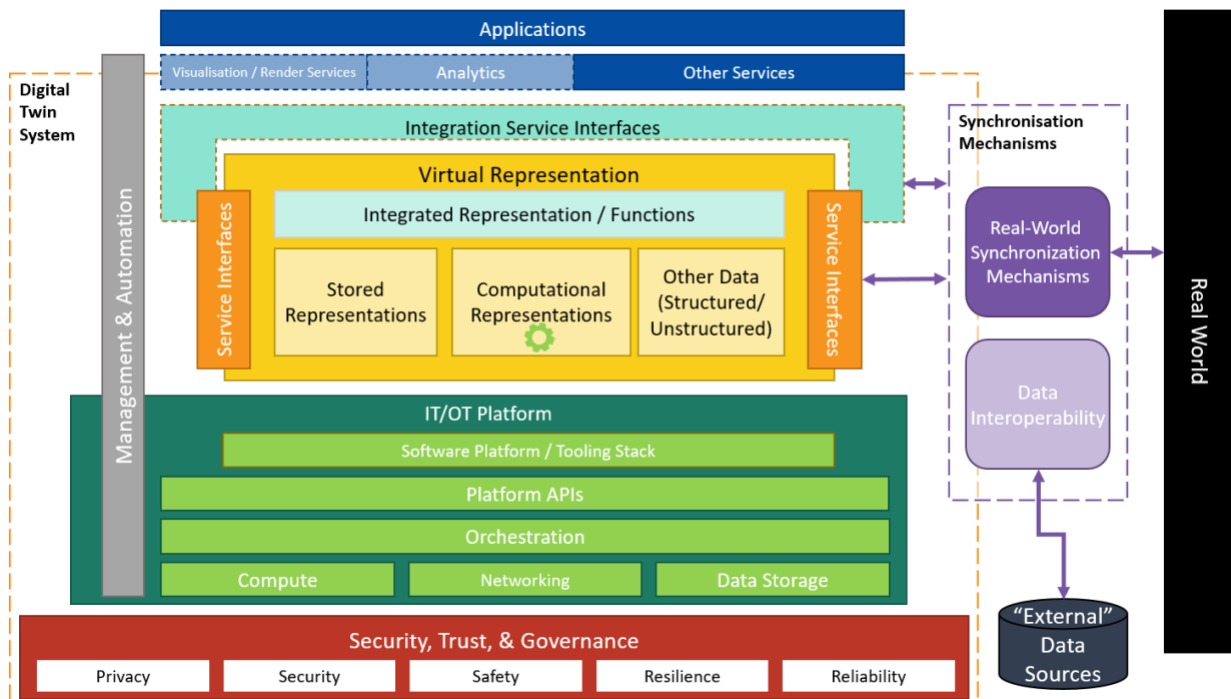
Applications

Visualisation / Render Services

Analytics

Other Services

Digital Twin System

Management & Automation

Integration Service Interfaces

Virtual Representation

Integrated Representation / Functions

Service Interfaces

Stored Representations

Computational Representations

Other Data (Structured/ Unstructured)

Service Interfaces

Synchronisation Mechanisms

Real-World Synchronization Mechanisms

Data Interoperability

Real World

IT/OT Platform

Software Platform / Tooling Stack

Platform APIs

Orchestration

Compute

Networking

Data Storage

"External" Data Sources

Security, Trust, & Governance

Privacy

Security

Safety

Resilience

Reliability